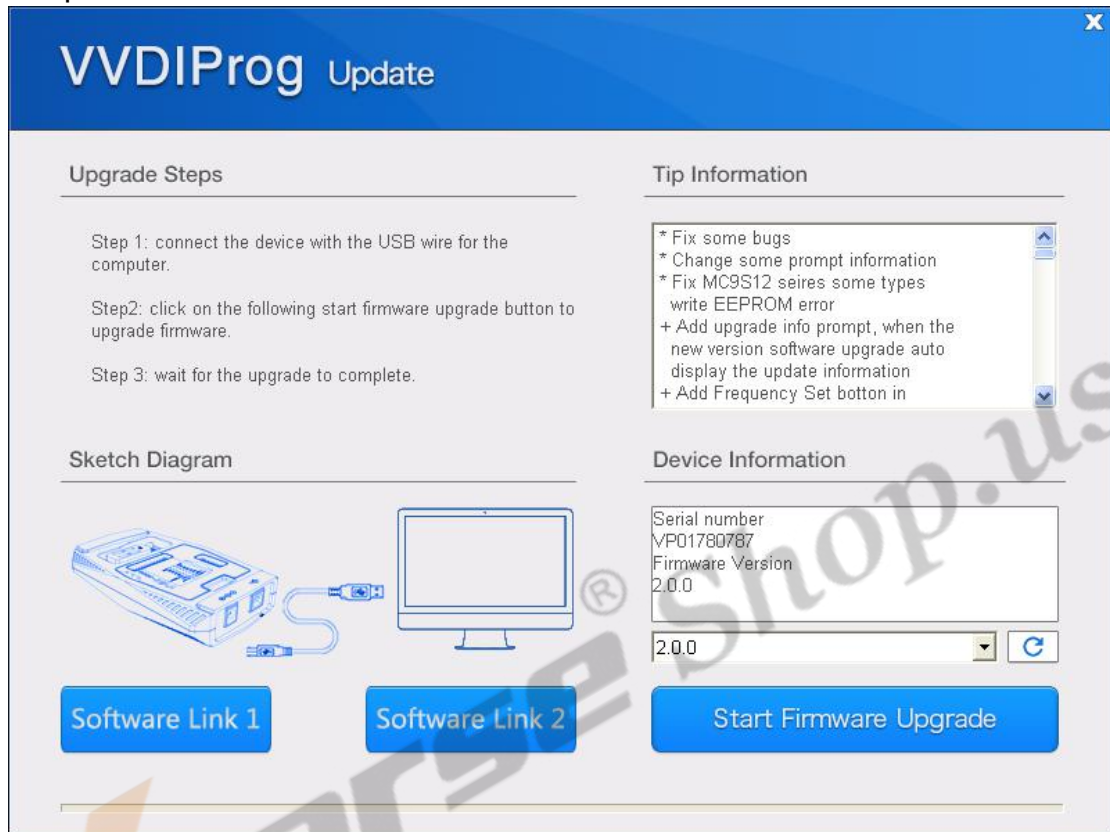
VVDIProg Update

X

Upgrade Steps

Step 1: connect the device with the USB wire for the computer.

Step2: click on the following start firmware upgrade button to upgrade firmware.

Step 3: wait for the upgrade to complete.

Tip Information

* Fix some bugs
* Change some prompt information
* Fix MC9S12 seires some types write EEPROM error
+ Add upgrade info prompt, when the new version software upgrade auto display the update information
+ Add Frequency Set botton in

Sketch Diagram

Device Information

Serial number
VP01780787
Firmware Version
2.0.0

2.0.0

Software Link 1

Software Link 2

Start Firmware Upgrade

®

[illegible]Shop.us